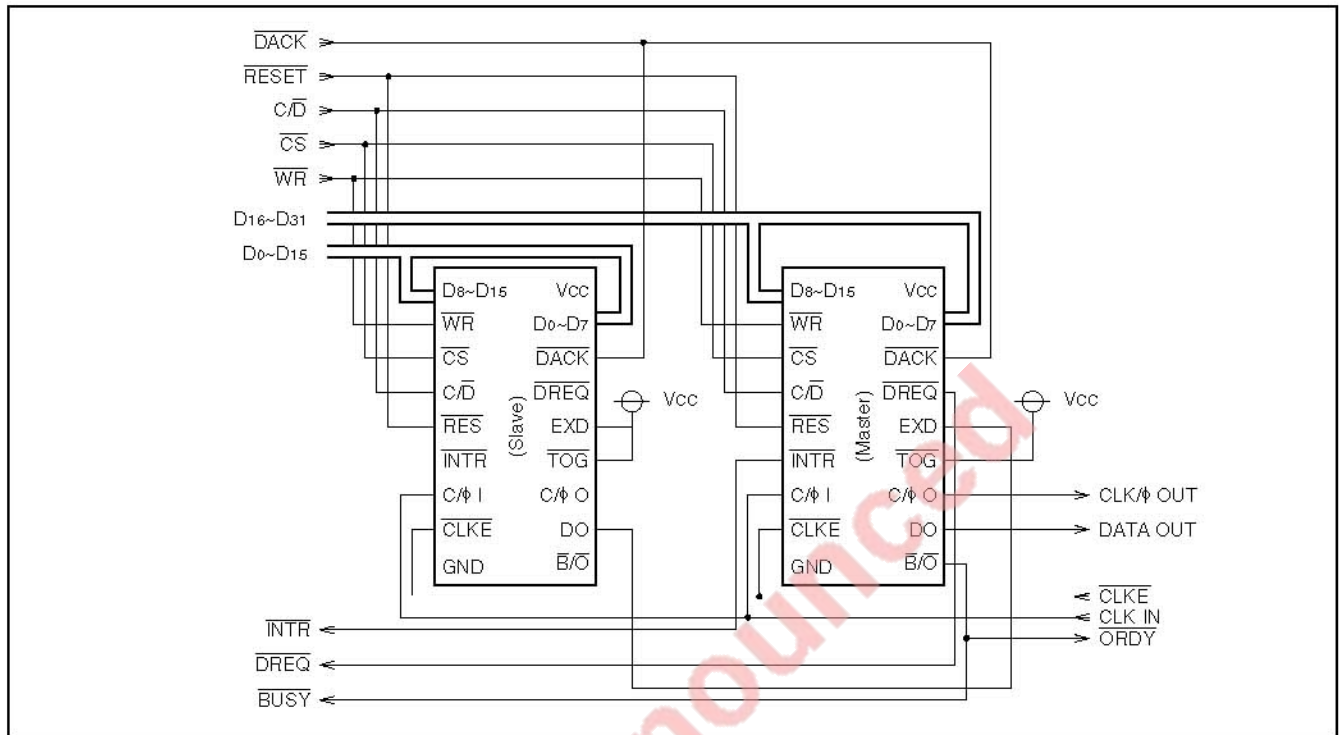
$\overline{DACK}$
$\overline{RESET}$
$C/\overline{D}$
$\overline{CS}$
$\overline{WR}$
$D_{16}$~$D_{31}$
$D_0$~$D_{15}$

$D_8$~$D_{15}$
$\overline{WR}$
$\overline{CS}$
$C/\overline{D}$
$\overline{RES}$
$\overline{INTR}$
$C/\phi$ I
$\overline{CLKE}$
GND
(Slave)
Vcc
$D_0$~$D_7$
$\overline{DACK}$
$\overline{DREQ}$
EXD
$\overline{TOG}$
$C/\phi$ O
DO
$\overline{B}/\overline{O}$
Vcc

$D_8$~$D_{15}$
$\overline{WR}$
$\overline{CS}$
$C/\overline{D}$
$\overline{RES}$
$\overline{INTR}$
$C/\phi$ I
$\overline{CLKE}$
GND
(Master)
Vcc
$D_0$~$D_7$
$\overline{DACK}$
$\overline{DREQ}$
EXD
$\overline{TOG}$
$C/\phi$ O
DO
$\overline{B}/\overline{O}$
Vcc

CLK/$\phi$ OUT
DATA OUT
$\overline{CLKE}$
CLK IN
$\overline{ORDY}$
$\overline{INTR}$
$\overline{DREQ}$
$\overline{BUSY}$

Discounced